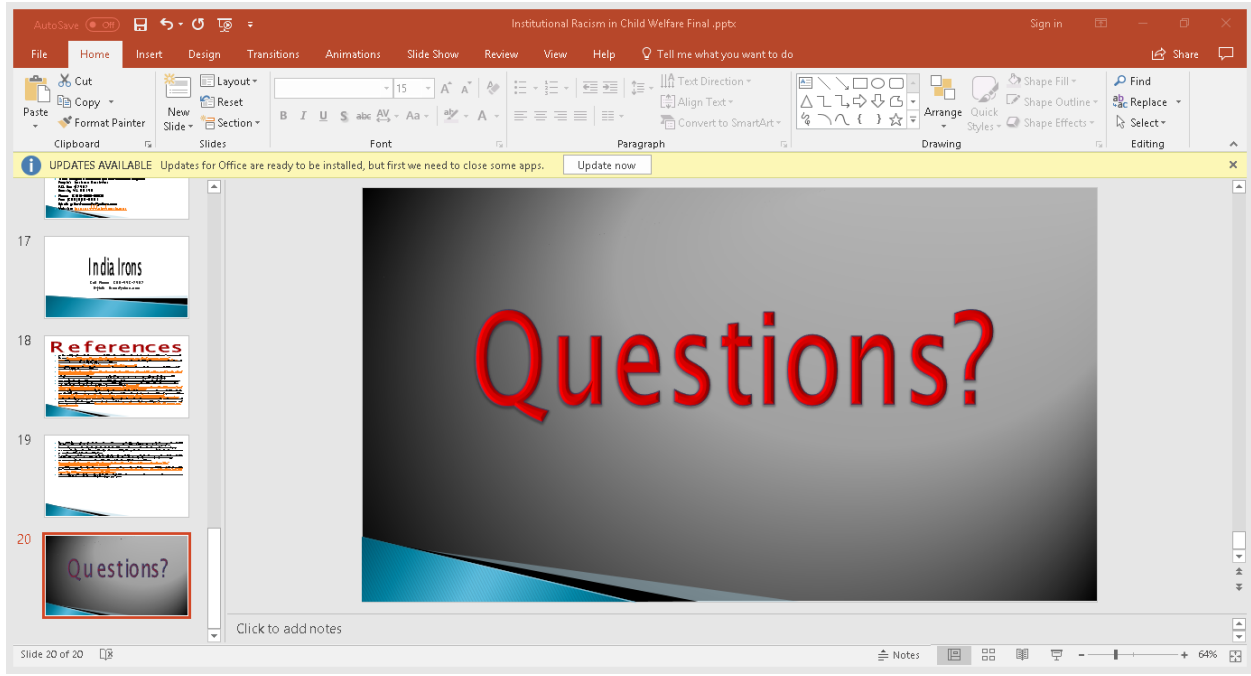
AutoSave Off

Institutional Racism in Child Welfare Final .pptx

Sign in

File Home Insert Design Transitions Animations Slide Show Review View Help Tell me what you want to do

Share

Paste
Cut
Copy
Format Painter
Clipboard

New Slide
Layout
Reset
Section
Slides

15
B I U S abc AV Aa A
Font

Text Direction
Align Text
Convert to SmartArt
Paragraph

Arrange
Quick Styles
Shape Fill
Shape Outline
Shape Effects
Drawing

Find
Replace
Select
Editing

UPDATES AVAILABLE Updates for Office are ready to be installed, but first we need to close some apps. Update now

17
India Irons

18
References

19

20
Questions?

Questions?

Click to add notes

Slide 20 of 20

Notes 64%